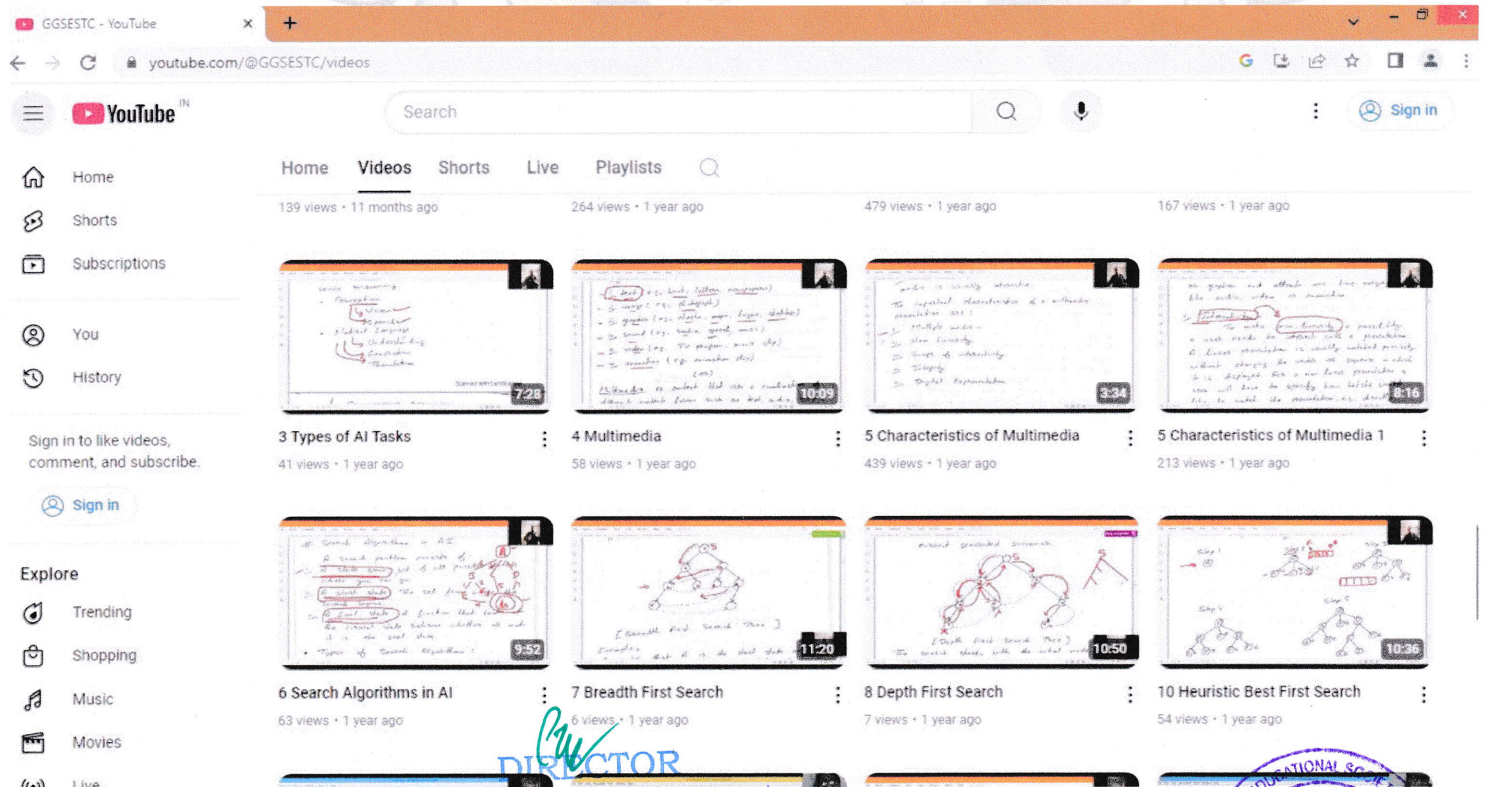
GGSESTC - YouTube
youtube.com/@GGSESTC/videos

YouTube IN
Search
Sign in

Home
Shorts
Subscriptions
You
History
Sign in to like videos, comment, and subscribe.
Sign in
Explore
Trending
Shopping
Music
Movies
Live

Home Videos Shorts Live Playlists

139 views • 11 months ago
264 views • 1 year ago
479 views • 1 year ago
167 views • 1 year ago

7:28
3 Types of AI Tasks
41 views • 1 year ago

10:09
4 Multimedia
58 views • 1 year ago

3:34
5 Characteristics of Multimedia
439 views • 1 year ago

8:16
5 Characteristics of Multimedia 1
213 views • 1 year ago

9:52
6 Search Algorithms in AI
63 views • 1 year ago

11:20
7 Breadth First Search
6 views • 1 year ago

10:50
8 Depth First Search
7 views • 1 year ago

10:36
10 Heuristic Best First Search
54 views • 1 year ago

DIRECTOR
EDUCATIONAL SOC